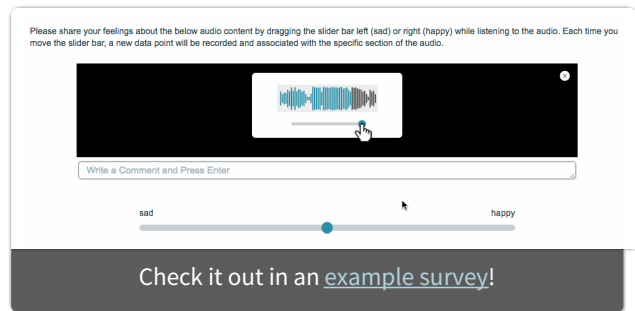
Please share your feelings about the below audio content by dragging the slider bar left (sad) or right (happy) while listening to the audio. Each time you move the slider bar, a new data point will be recorded and associated with the specific section of the audio.

Write a Comment and Press Enter

sad

happy

Check it out in an example survey!